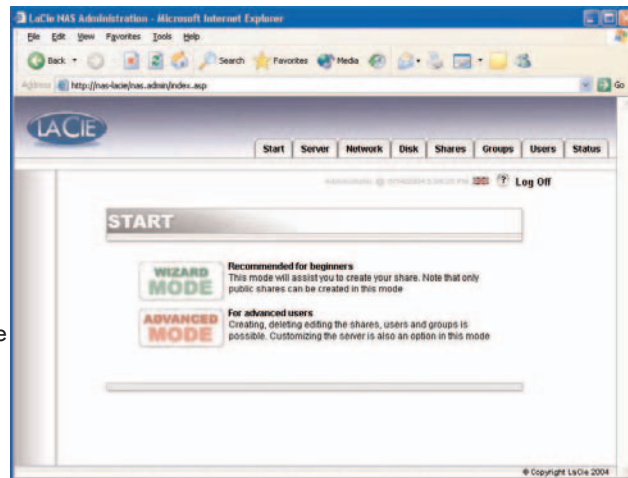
LaCie NAS Administration - Microsoft Internet Explorer

File Edit View Favorites Tools Help

Back Search Favorites Media

Address http://nas-lacie/nas.admin/index.asp Go

LACIE

Start Server Network Disk Shares Groups Users Status

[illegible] Log Off

START

WIZARD MODE

Recommended for beginners
This mode will assist you to create your share. Note that only public shares can be created in this mode

ADVANCED MODE

For advanced users
Creating, deleting editing the shares, users and groups is possible. Customizing the server is also an option in this mode

© Copyright LaCie 2004

e